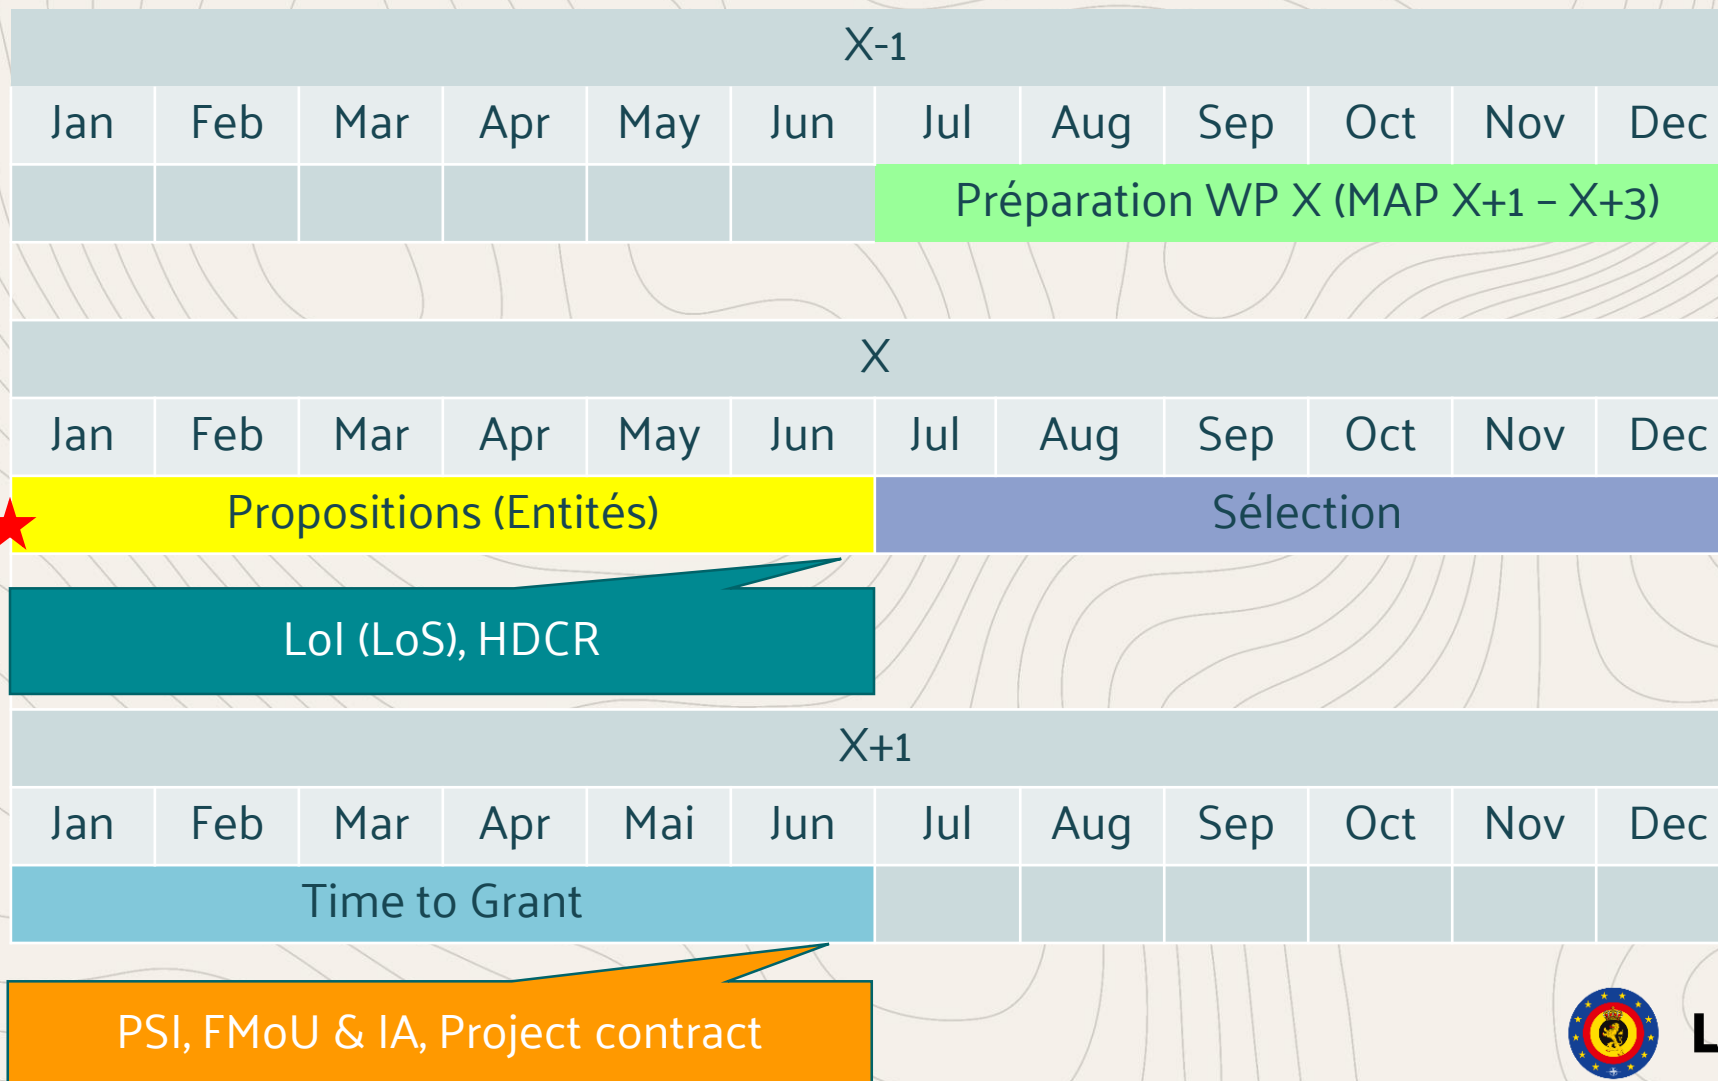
| X-1 | | | | | | | | | | | |
|---|---|---|---|---|---|---|---|---|---|---|---|
| Jan | Feb | Mar | Apr | May | Jun | Jul | Aug | Sep | Oct | Nov | Dec |
| | | | | | | Préparation WP X (MAP X+1 – X+3) | | | | | |

| X | | | | | | | | | | | |
|---|---|---|---|---|---|---|---|---|---|---|---|
| Jan | Feb | Mar | Apr | May | Jun | Jul | Aug | Sep | Oct | Nov | Dec |
| Propositions (Entités) | | | | | | Sélection | | | | | |

LoI (LoS), HDCR

| X+1 | | | | | | | | | | | |
|---|---|---|---|---|---|---|---|---|---|---|---|
| Jan | Feb | Mar | Apr | Mai | Jun | Jul | Aug | Sep | Oct | Nov | Dec |
| Time to Grant | | | | | | | | | | | |

PSI, FMoU & IA, Project contract

L